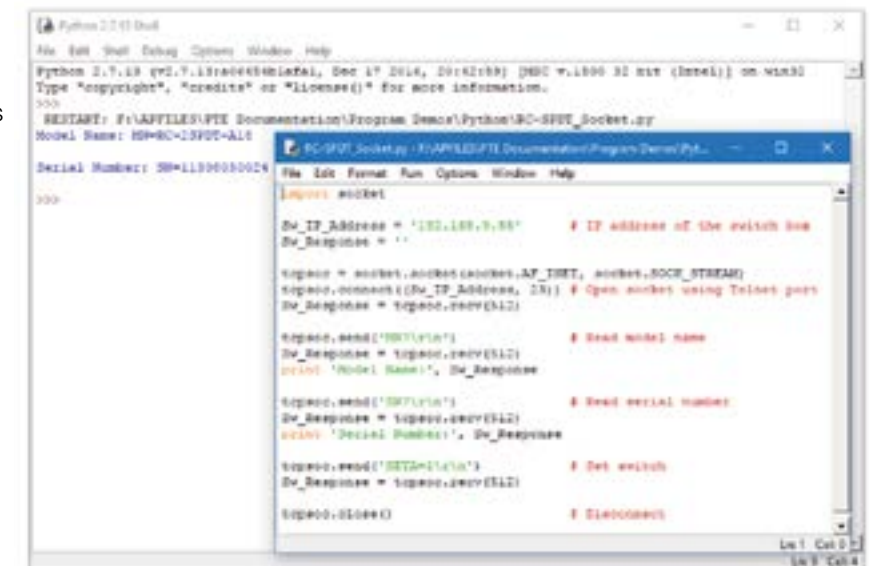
Python 2.7.13 Shell

File Edit Shell Debug Options Window Help

Python 2.7.13 (v2.7.13:a06454b1afa1, Dec 17 2016, 20:42:59) [MSC v.1500 32 bit (Intel)] on win32
Type "copyright", "credits" or "license()" for more information.
>>>
RESTART: F:\APFILES\PTE Documentation\Program Demos\Python\RC-SPDT_Socket.py
Model Name: MN=RC-2SPDT-A18

Serial Number: SN=11306030024

>>>

RC-SPDT_Socket.py - F:\APFILES\PTE Documentation\Program Demos\Python\RC-SPDT_Socket.py

File Edit Format Run Options Window Help

import socket

Sw_IP_Address = '192.168.9.88'  # IP address of the switch box
Sw_Response = ''

tcpsoc = socket.socket(socket.AF_INET, socket.SOCK_STREAM)
tcpsoc.connect((Sw_IP_Address, 23)) # Open socket using Telnet port
Sw_Response = tcpsoc.recv(512)

tcpsoc.send('MN?\r\n')  # Read model name
Sw_Response = tcpsoc.recv(512)
print 'Model Name:', Sw_Response

tcpsoc.send('SN?\r\n')  # Read serial number
Sw_Response = tcpsoc.recv(512)
print 'Serial Number:', Sw_Response

tcpsoc.send('SETA=1\r\n')  # Set switch
Sw_Response = tcpsoc.recv(512)

tcpsoc.close()  # Disconnect

Ln: 1 Col: 0
Ln: 5 Col: 4